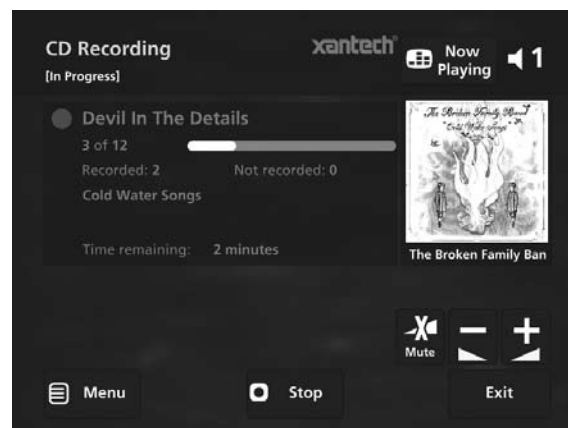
CD Recording
[In Progress]

xantech

Now Playing

1

Devil In The Details
3 of 12
Recorded: 2
Not recorded: 0
Cold Water Songs

Time remaining: 2 minutes

The Broken Family Band
Cold Water Songs

The Broken Family Ban

Mute

Menu

Stop

Exit